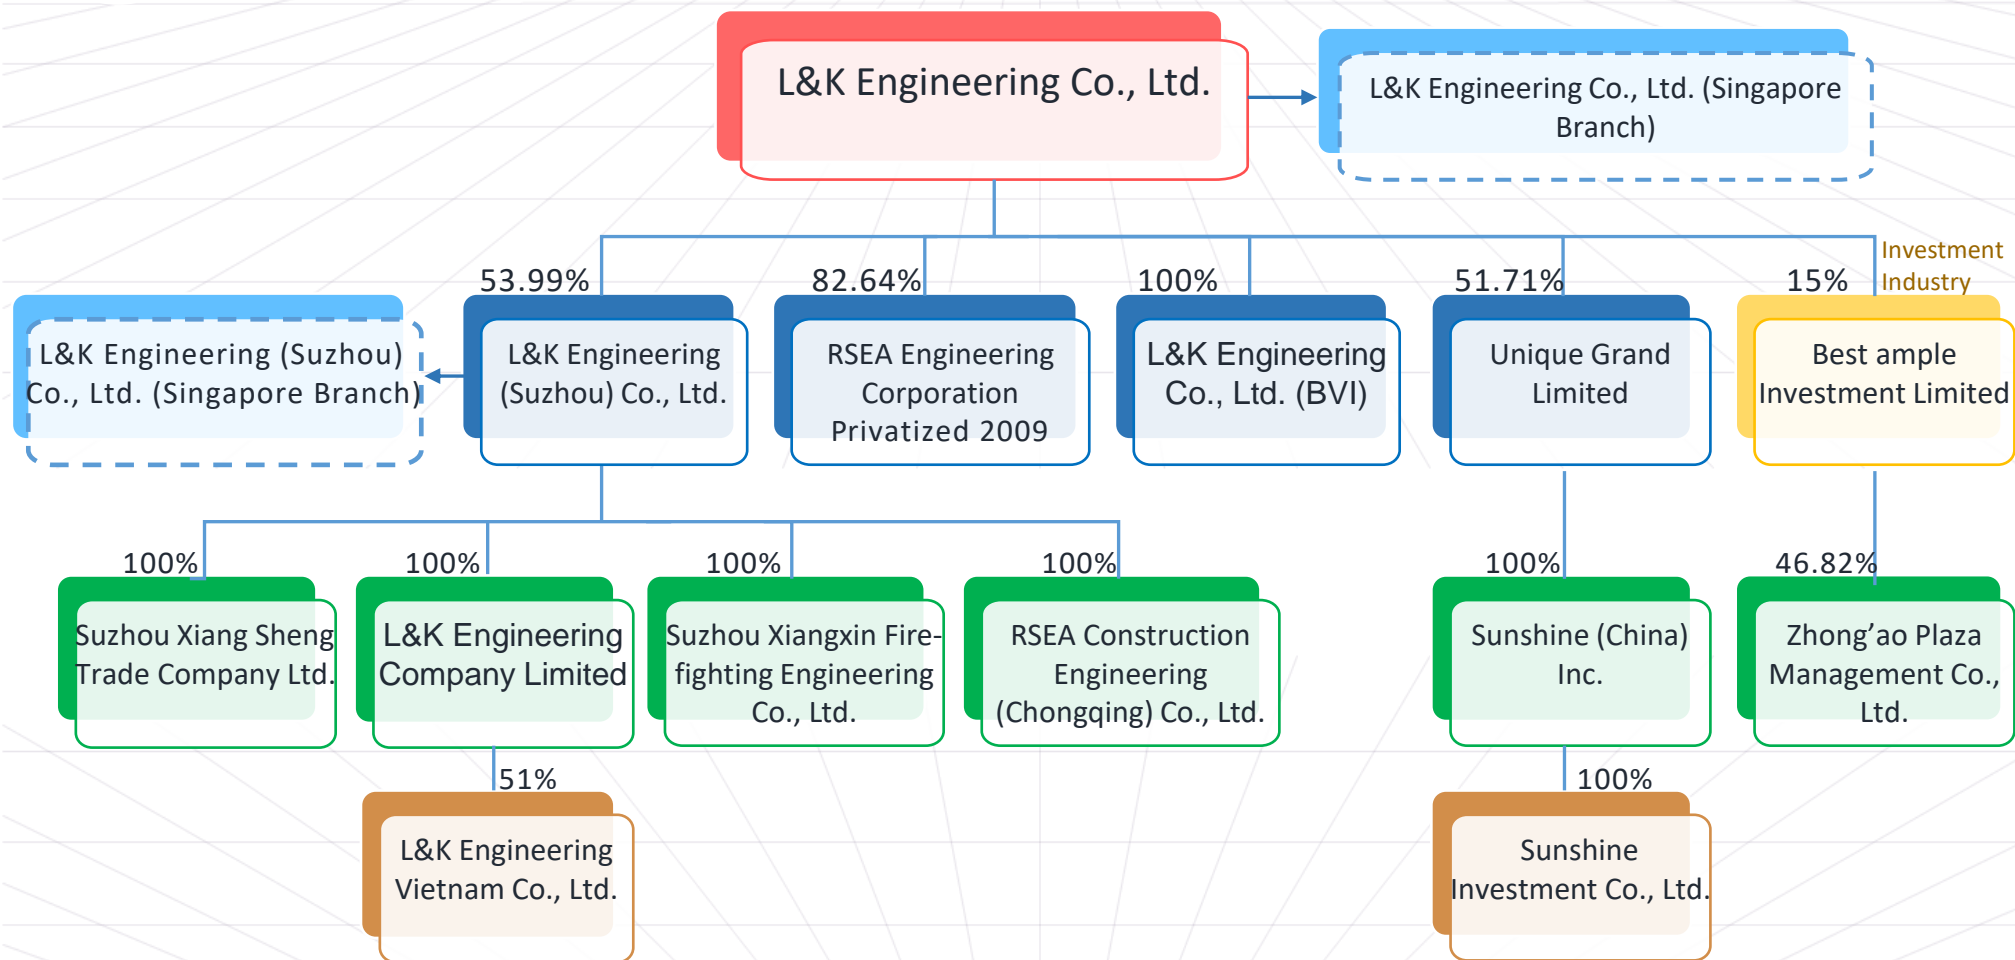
L&K Engineering Co., Ltd.

L&K Engineering Co., Ltd. (Singapore Branch)

53.99%

82.64%

100%

51.71%

Investment Industry

15%

L&K Engineering (Suzhou) Co., Ltd. (Singapore Branch)

L&K Engineering (Suzhou) Co., Ltd.

RSEA Engineering Corporation Privatized 2009

L&K Engineering Co., Ltd. (BVI)

Unique Grand Limited

Best ample Investment Limited

100%

100%

100%

100%

100%

46.82%

Suzhou Xiang Sheng Trade Company Ltd.

L&K Engineering Company Limited

Suzhou Xiangxin Fire-fighting Engineering Co., Ltd.

RSEA Construction Engineering (Chongqing) Co., Ltd.

Sunshine (China) Inc.

Zhong'ao Plaza Management Co., Ltd.

51%

100%

L&K Engineering Vietnam Co., Ltd.

Sunshine Investment Co., Ltd.